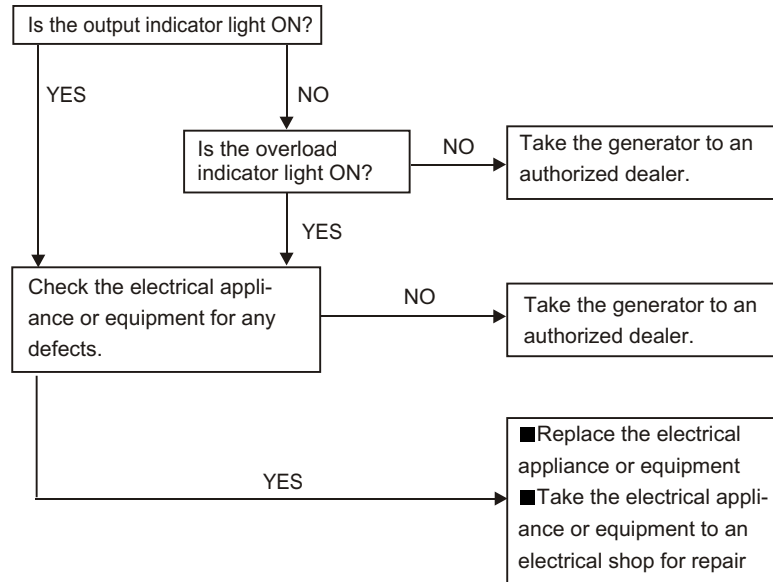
Is the output indicator light ON?

YES

NO

Is the overload indicator light ON?

NO

Take the generator to an authorized dealer.

YES

Check the electrical appliance or equipment for any defects.

NO

Take the generator to an authorized dealer.

YES

■Replace the electrical appliance or equipment
■Take the electrical appliance or equipment to an electrical shop for repair